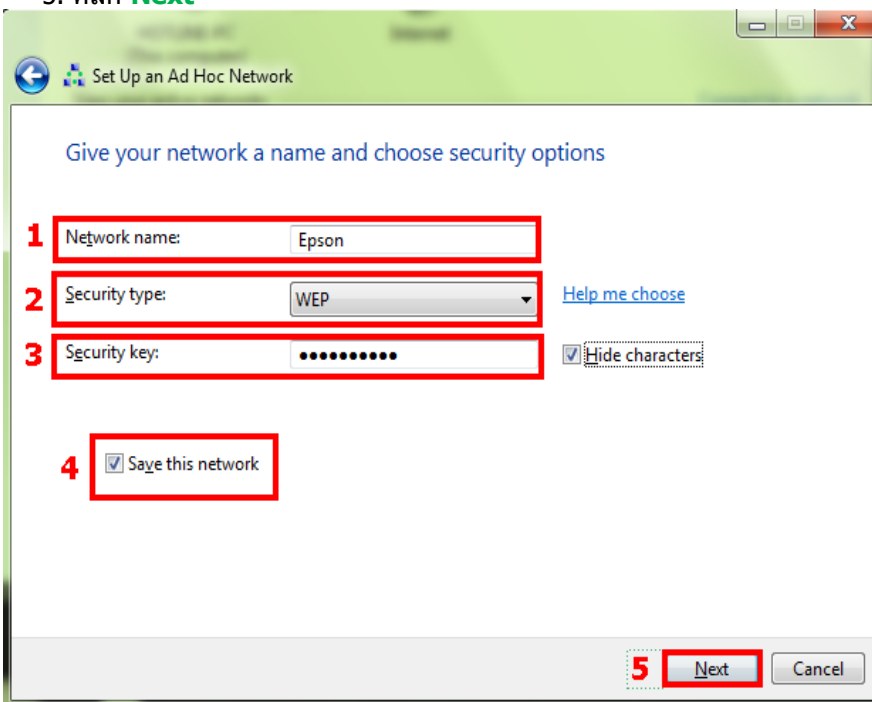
Set Up an Ad Hoc Network

Give your network a name and choose security options

1 Network name: Epson

2 Security type: WEP

Help me choose

3 Security key: ●●●●●●●●●●

Hide characters

4 Save this network

5 Next

Cancel